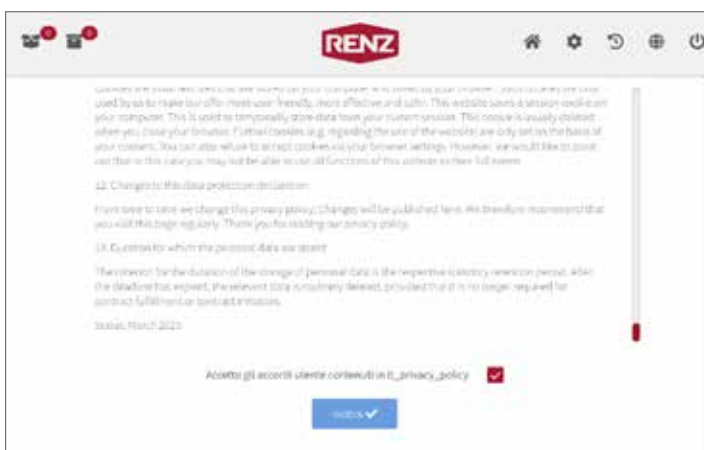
0 0

RENZ

Cookies are small text files that are stored on your computer and saved by your browser. Such cookies are also used by us to make our offer more user friendly, more effective and safer. This website saves a session cookie on your computer. This is used to temporarily store data from your current session. This cookie is usually deleted when you close your browser. Further cookies (e.g. regarding the use of the website) are only set on the basis of your consent. You can also refuse to accept cookies via your browser settings. However, we would like to point out that in this case you may not be able to use all functions of this website to their full extent.

12. Changes to this data protection declaration

From time to time we change this privacy policy. Changes will be published here. We therefore recommend that you visit this page regularly. Thank you for reading our privacy policy.

13. Duration for which the personal data are stored

The criterion for the duration of the storage of personal data is the respective statutory retention period. After the deadline has expired, the relevant data is routinely deleted, provided that it is no longer required for contract fulfillment or contract initiation.

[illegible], March 2023

Accetto gli accordi utente contenuti in it_privacy_policy

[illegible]